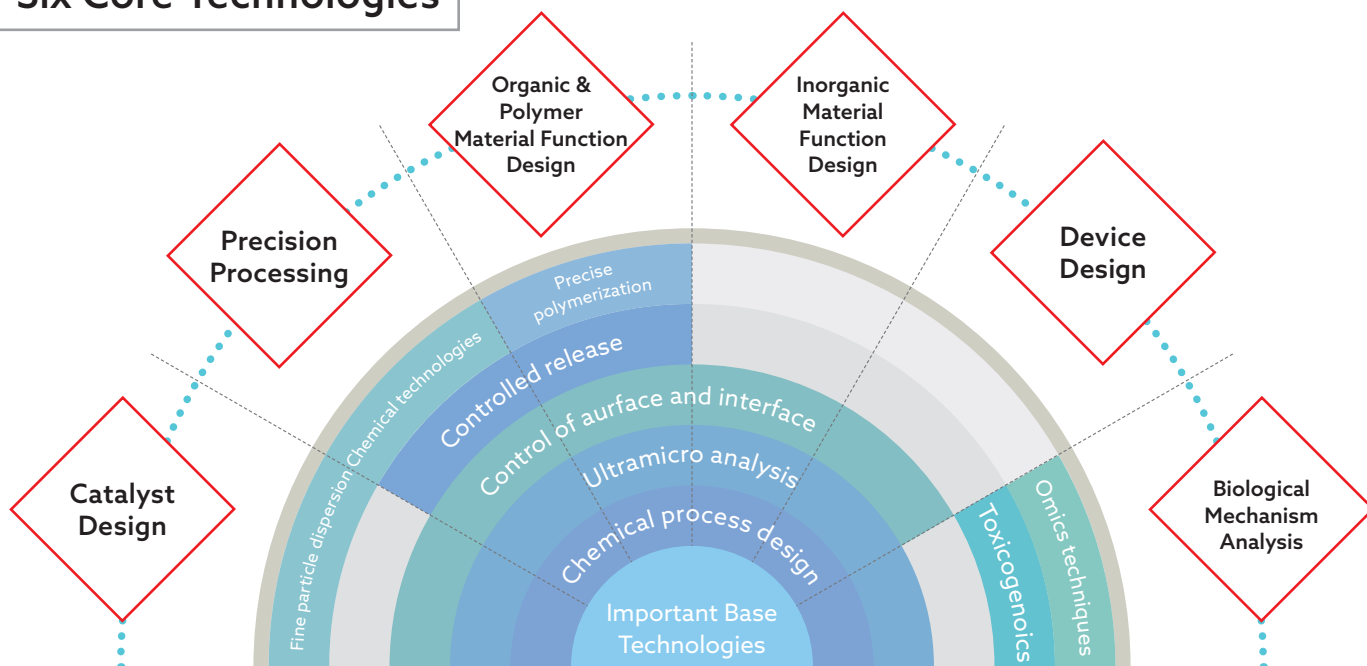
Six Core Technologies

Organic & Polymer Material Function Design

Inorganic Material Function Design

Precision Processing

Device Design

Catalyst Design

Biological Mechanism Analysis

Precise polymerization

Chemical technologies

Controlled release

Control of aurface and interface

Ultramicro analysis

Chemical process design

Fine particle dispersion

Toxicogenoics

Omics techniques

Important Base Technologies